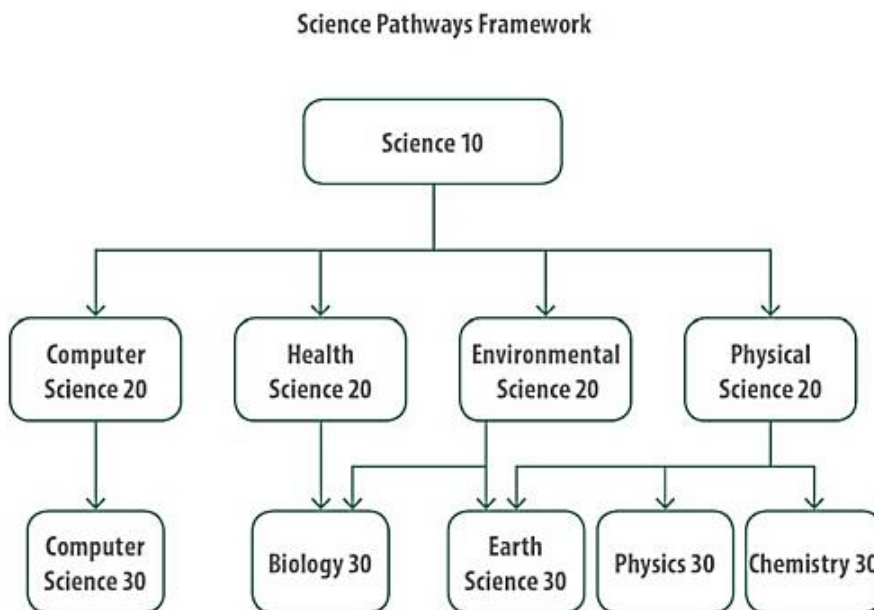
Science Pathways Framework

Science 10

Computer Science 20

Health Science 20

Environmental Science 20

Physical Science 20

Computer Science 30

Biology 30

Earth Science 30

Physics 30

Chemistry 30